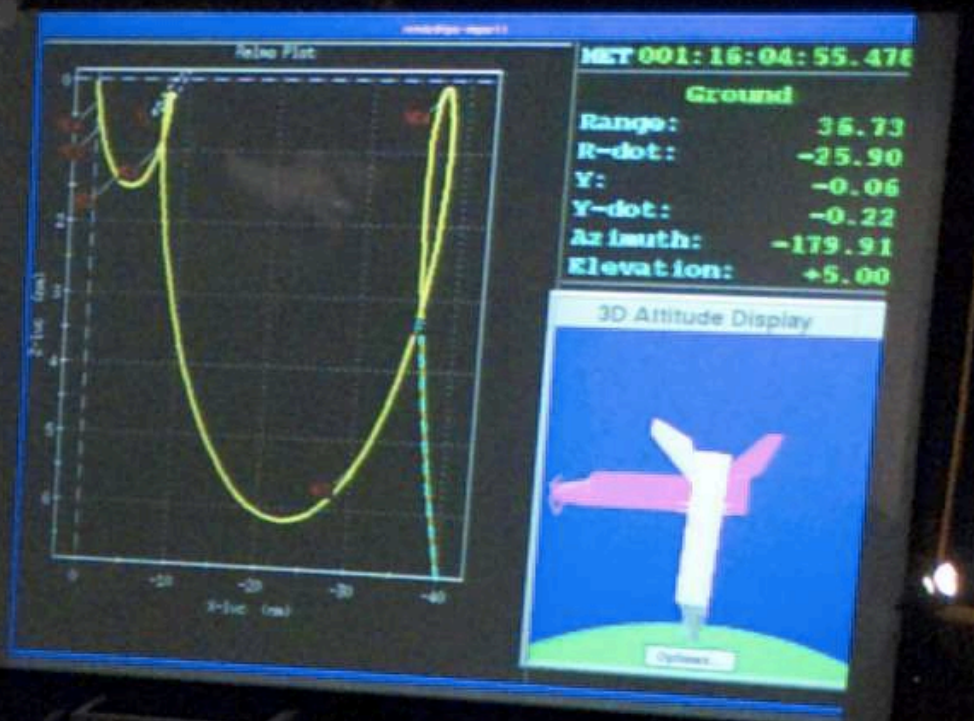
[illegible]

Relmo Plot

MET 001:16:04:55.478

Ground

Range: 36.73

R-dot: -25.90

Y: -0.06

Y-dot: -0.22

Azimuth: -179.91

Elevation: +5.00

3D Attitude Display

Options

0

-10

-20

-30

-40

X-loc (nm)

Z-loc (nm)